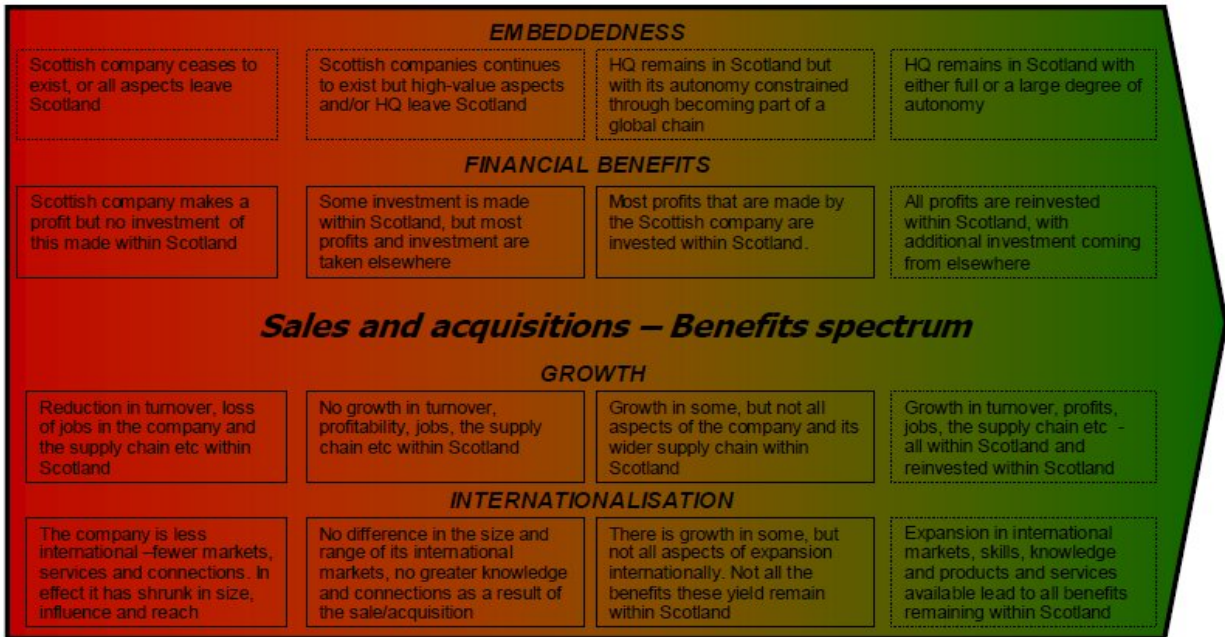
EMBEDDEDNESS

Scottish company ceases to exist, or all aspects leave Scotland

Scottish companies continues to exist but high-value aspects and/or HQ leave Scotland

HQ remains in Scotland but with its autonomy constrained through becoming part of a global chain

HQ remains in Scotland with either full or a large degree of autonomy

FINANCIAL BENEFITS

Scottish company makes a profit but no investment of this made within Scotland

Some investment is made within Scotland, but most profits and investment are taken elsewhere

Most profits that are made by the Scottish company are invested within Scotland.

All profits are reinvested within Scotland, with additional investment coming from elsewhere

Sales and acquisitions – Benefits spectrum

GROWTH

Reduction in turnover, loss of jobs in the company and the supply chain etc within Scotland

No growth in turnover, profitability, jobs, the supply chain etc within Scotland

Growth in some, but not all aspects of the company and its wider supply chain within Scotland

Growth in turnover, profits, jobs, the supply chain etc - all within Scotland and reinvested within Scotland

INTERNATIONALISATION

The company is less international –fewer markets, services and connections. In effect it has shrunk in size, influence and reach

No difference in the size and range of its international markets, no greater knowledge and connections as a result of the sale/acquisition

There is growth in some, but not all aspects of expansion internationally. Not all the benefits these yield remain within Scotland

Expansion in international markets, skills, knowledge and products and services available lead to all benefits remaining within Scotland